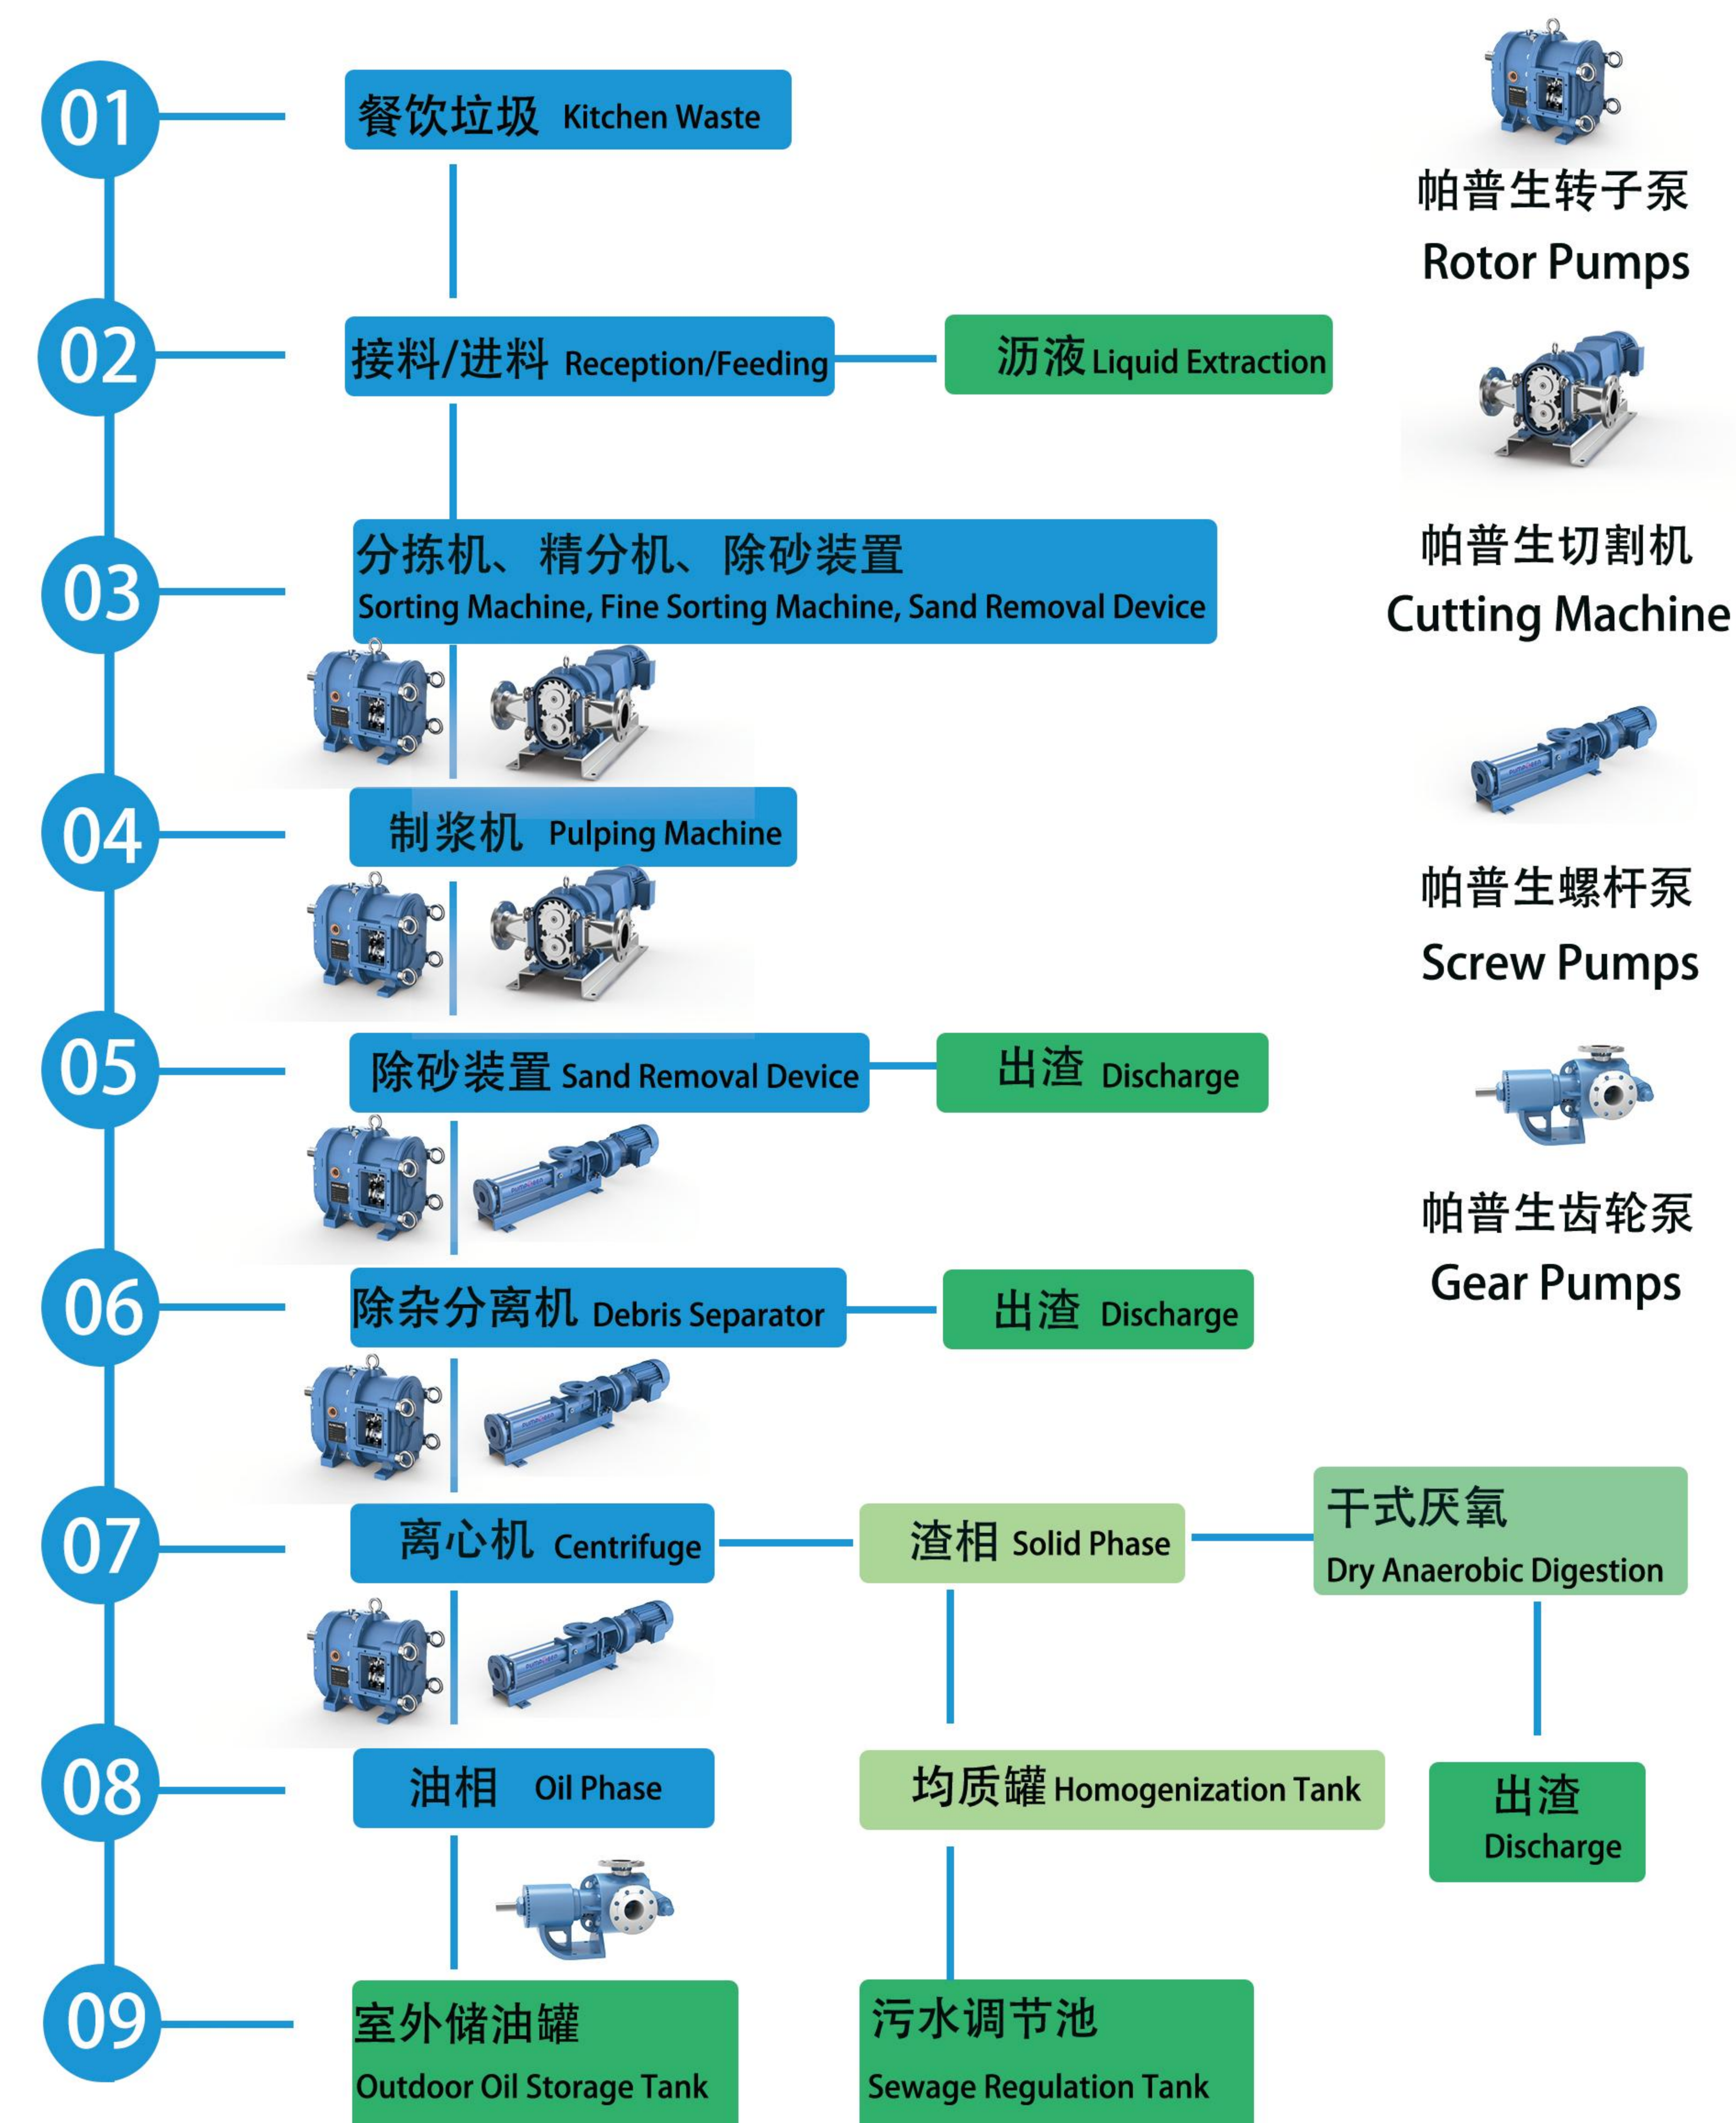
01
餐饮垃圾 Kitchen Waste

帕普生转子泵
Rotor Pumps

02
接料/进料 Reception/Feeding
沥液 Liquid Extraction

帕普生切割机
Cutting Machine

03
分拣机、精分机、除砂装置
Sorting Machine, Fine Sorting Machine, Sand Removal Device

帕普生螺杆泵
Screw Pumps

04
制浆机 Pulping Machine

05
除砂装置 Sand Removal Device
出渣 Discharge

帕普生齿轮泵
Gear Pumps

06
除杂分离机 Debris Separator
出渣 Discharge

07
离心机 Centrifuge
渣相 Solid Phase
干式厌氧
Dry Anaerobic Digestion

08
油相 Oil Phase
均质罐 Homogenization Tank
出渣
Discharge

09
室外储油罐
Outdoor Oil Storage Tank
污水调节池
Sewage Regulation Tank